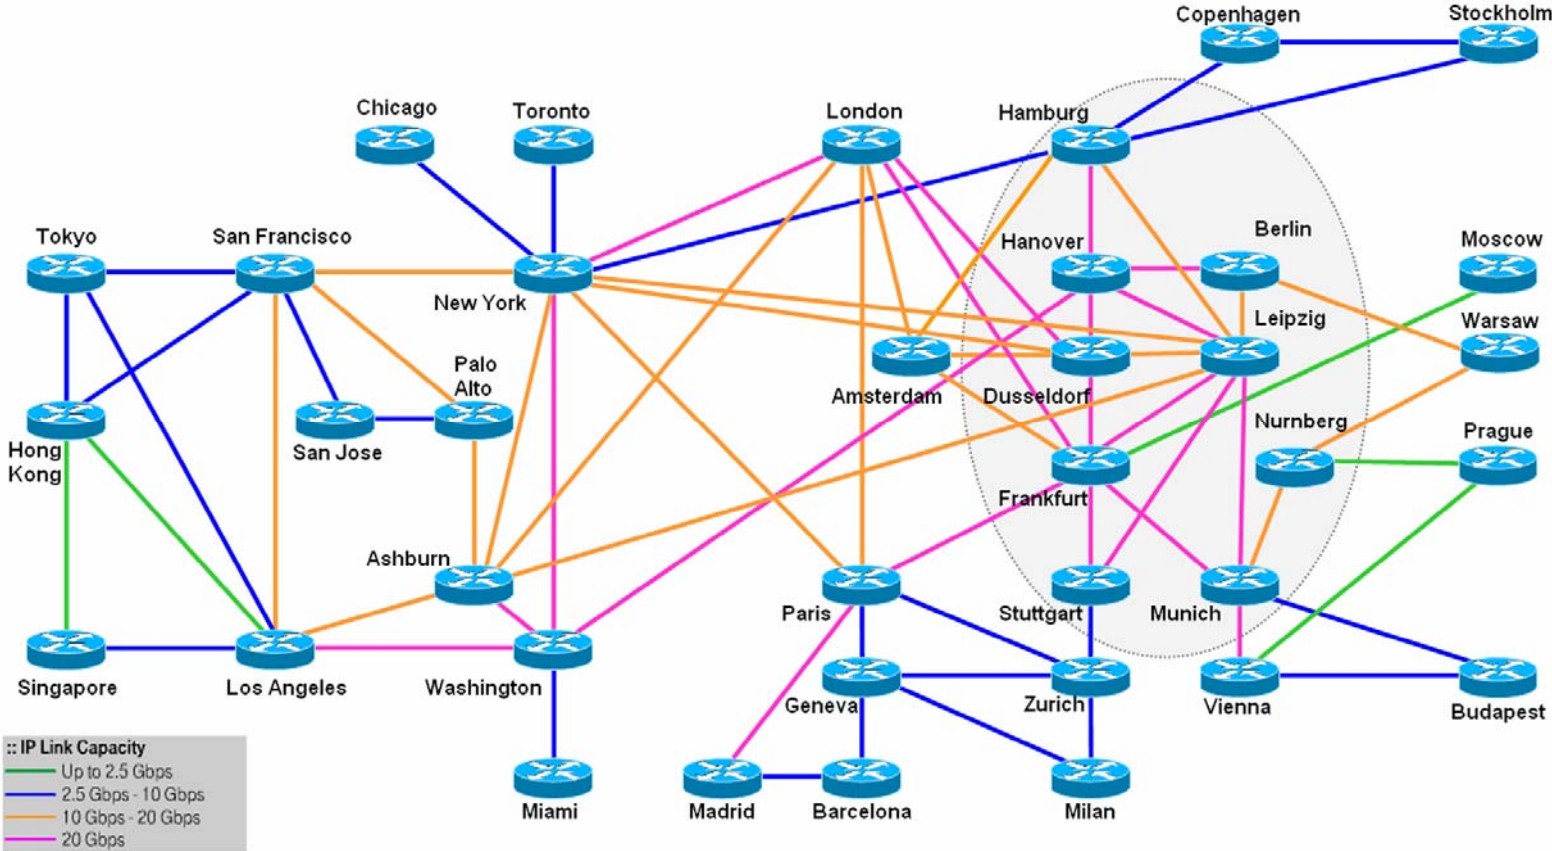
Copenhagen
Stockholm
Chicago
Toronto
London
Hamburg
Tokyo
San Francisco
Hanover
Berlin
Moscow
New York
Leipzig
Warsaw
Palo Alto
Amsterdam
Dusseldorf
Hong Kong
San Jose
Nurnberg
Prague
Frankfurt
Ashburn
Paris
Stuttgart
Munich
Singapore
Los Angeles
Washington
Geneva
Zurich
Vienna
Budapest
Miami
Madrid
Barcelona
Milan

:: IP Link Capacity
Up to 2.5 Gbps
2.5 Gbps - 10 Gbps
10 Gbps - 20 Gbps
20 Gbps